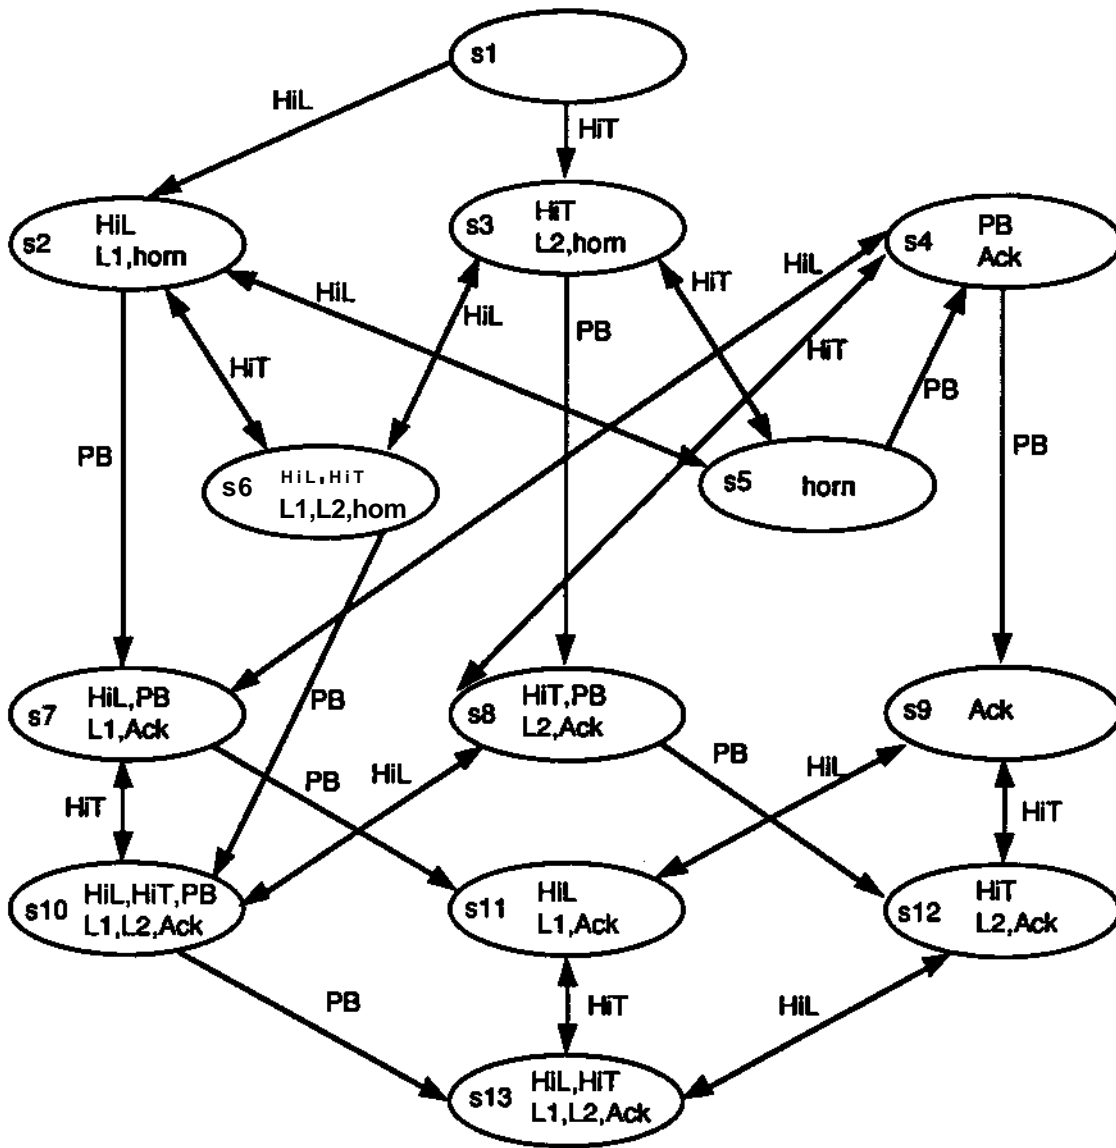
s1

HiL

HiT

s2 HiL L1,horn

s3 HiT L2,horn

s4 PB Ack

HiL

HiT

HiL

HiL

HiT

HiT

PB

PB

PB

PB

s6 HiL,HiT L1,L2,horn

s5 horn

s7 HiL,PB L1,Ack

s8 HiT,PB L2,Ack

s9 Ack

PB

PB

HiL

PB

HiL

HiT

HiT

s10 HiL,HiT,PB L1,L2,Ack

s11 HiL L1,Ack

s12 HiT L2,Ack

PB

HiT

HiL

s13 HiL,HiT L1,L2,Ack